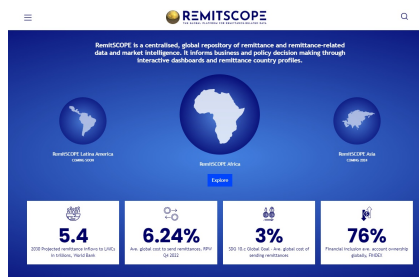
REMITSCOPE
THE GLOBAL PLATFORM FOR REMITTANCE MARKETS DATA

RemitSCOPE is a centralised, global repository of remittance and remittance-related data and market intelligence. It informs business and policy decision making through interactive dashboards and remittance country profiles.

RemitSCOPE Latina America
COMING SOON

RemitSCOPE Africa

RemitSCOPE Asia
COMING SOON

Explore

5.4
2030 Projected remittance Inflows to LMICs in trillions, World Bank

6.24%
Ave. global cost to send remittances, RPW Q4 2022

3%
SDG 10.c Global Goal - Ave. global cost of sending remittances

76%
Financial inclusion ave. account ownership globally, FINDEX